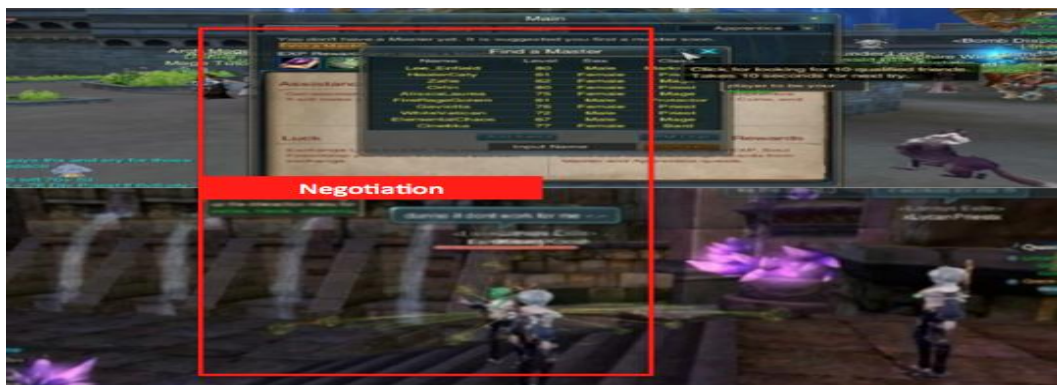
Main
Apprentice
You don't have a Master yet. It is suggested you find a master soon.
Find a Master
Name Level Sex Class
Click for looking for 10 online friends. Taken 10 seconds for next try.
Negotiation
dunno it dont work for me
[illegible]